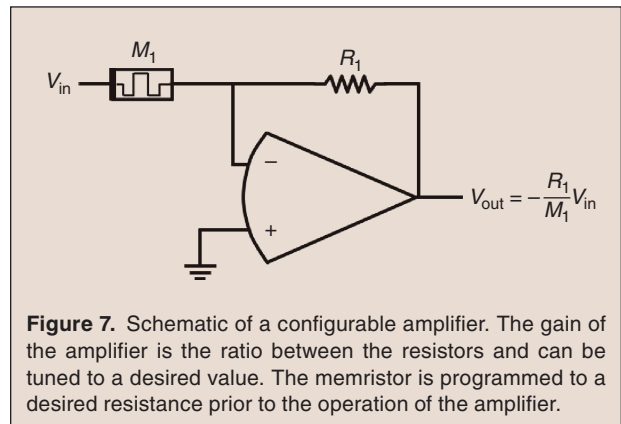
$M_1$

$R_1$

$V_{in}$

$-$

$+$

$V_{out} = -\frac{R_1}{M_1}V_{in}$

**Figure 7.** Schematic of a configurable amplifier. The gain of the amplifier is the ratio between the resistors and can be tuned to a desired value. The memristor is programmed to a desired resistance prior to the operation of the amplifier.